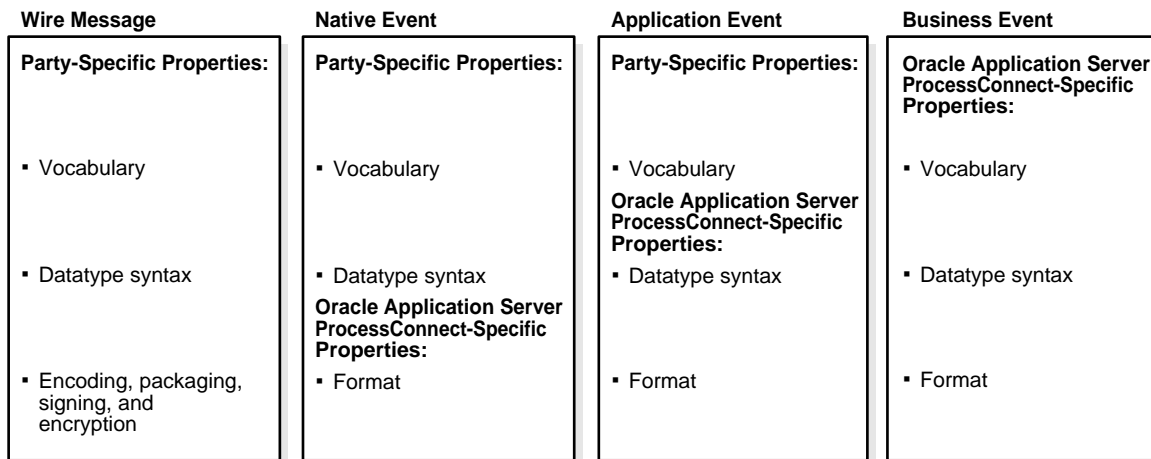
Wire Message

Party-Specific Properties:

▪ Vocabulary

▪ Datatype syntax

▪ Encoding, packaging, signing, and encryption

Native Event

Party-Specific Properties:

▪ Vocabulary

▪ Datatype syntax

Oracle Application Server ProcessConnect-Specific Properties:

▪ Format

Application Event

Party-Specific Properties:

▪ Vocabulary

Oracle Application Server ProcessConnect-Specific Properties:

▪ Datatype syntax

▪ Format

Business Event

Oracle Application Server ProcessConnect-Specific Properties:

▪ Vocabulary

▪ Datatype syntax

▪ Format